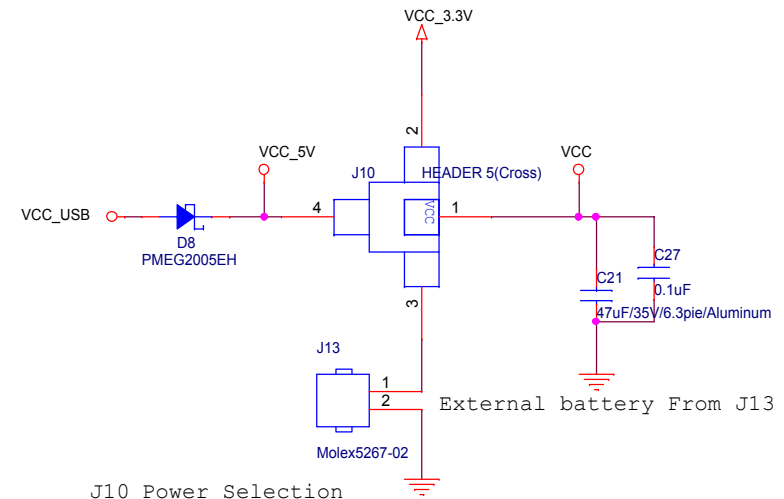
VCC_3.3V

2

VCC_5V

J10

HEADER 5(Cross)

VCC

VCC_USB

4

VCC

1

D8
PMEG2005EH

C27

0.1uF

C21

47uF/35V/6.3pie/Aluminum

3

J13

1

2

External battery From J13

Molex5267-02

J10 Power Selection